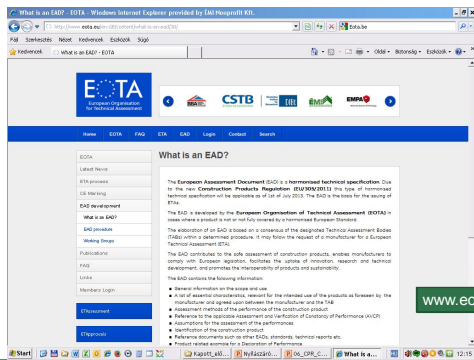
What is an EAD? - EOTA - Windows Internet Explorer provided by ÉMI Nonprofit Kft.

http://www.eota.eu/en-GB/content/what-is-an-ead/30/

Eota.be

Fájl Szerkesztés Nézet Kedvencek Eszközök Súgó

Kedvencek

What is an EAD? - EOTA

Oldal Biztonság Eszközök

EOTA
European Organisation for Technical Assessment

CSTB

EMI

EMPA

Home EOTA FAQ ETA EAD Login Contact Search

EOTA
Latest News
ETA process
CE Marking
EAD development
What is an EAD?
EAD procedure
Working Groups
Publications
FAQ
Links
Members Login

ETAssessment

ETApprovals

What is an EAD?

The European Assessment Document (EAD) is a harmonised technical specification. Due to the new Construction Products Regulation (EU/305/2011) this type of harmonised technical specification will be applicable as of 1st of July 2013. The EAD is the basis for the issuing of ETAs.

The EAD is developed by the European Organisation of Technical Assessment (EOTA) in cases where a product is not or not fully covered by a harmonised European Standard.

The elaboration of an EAD is based on a consensus of the designated Technical Assessment Bodies (TABs) within a determined procedure. It may follow the request of a manufacturer for a European Technical Assessment (ETA).

The EAD contributes to the safe assessment of construction products, enables manufacturers to comply with European legislation, facilitates the uptake of innovation, research and technical development, and promotes the interoperability of products and sustainability.

The EAD contains the following information:

General information on the scope and use
A list of essential characteristics, relevant for the intended use of the products as foreseen by the manufacturer and agreed upon between the manufacturer and the TAB
Assessment methods of the performance of the construction product
Reference to the applicable Assessment and Verification of Constancy of Performance (AVCP)
Assumptions for the assessment of the performances
Identification of the construction product
Reference documents such as other EADs, standards, technical reports etc.
Product related example for a Declaration of Performance

www.eo

Start

Kapott_el...

Nyilkozatt...

06_CPR_C...

What is a...

12:16